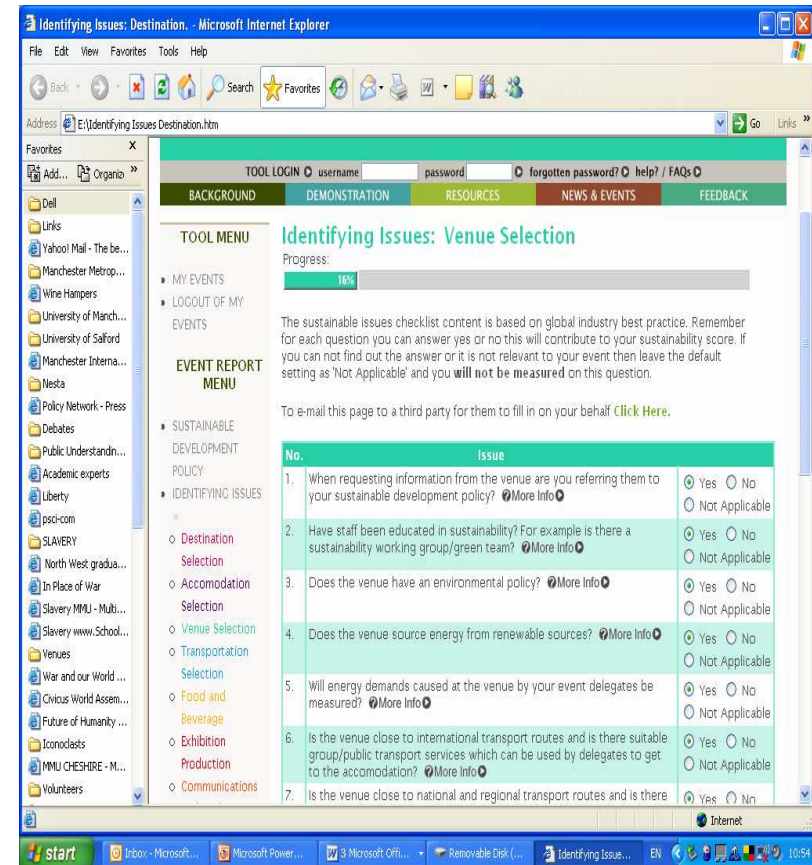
Identifying Issues: Destination. - Microsoft Internet Explorer

File Edit View Favorites Tools Help

Back Search Favorites

Address E:\Identifying Issues Destination.htm Go Links »

Favorites
Add... Organize

Dell
Links
Yahoo! Mail - The be...
Manchester Metrop...
Wine Hampers
University of Manch...
University of Salford
Manchester Interna...
Nesta
Policy Network - Press
Debates
Public Understandin...
Academic experts
Liberty
psci-com
SLAVERY
North West gradua...
In Place of War
Slavery MMU - Multi...
Slavery www.School...
Venues
War and our World ...
Civicus World Assem...
Future of Humanity ...
Iconoclasts
MMU CHESHIRE - M...
Volunteers

TOOL LOGIN username password forgotten password? help? / FAQs

BACKGROUND | DEMONSTRATION | RESOURCES | NEWS & EVENTS | FEEDBACK

TOOL MENU

MY EVENTS
LOCOUT OF MY EVENTS

EVENT REPORT MENU

SUSTAINABLE DEVELOPMENT POLICY
IDENTIFYING ISSUES
»
Destination Selection
Accomodation Selection
Venue Selection
Transportation Selection
Food and Beverage
Exhibition Production
Communications

Identifying Issues: Venue Selection

Progress:
16%

The sustainable issues checklist content is based on global industry best practice. Remember for each question you can answer yes or no this will contribute to your sustainability score. If you can not find out the answer or it is not relevant to your event then leave the default setting as 'Not Applicable' and you **will not be measured** on this question.

To e-mail this page to a third party for them to fill in on your behalf Click Here.

| No. | Issue | |
|---|---|---|
| 1. | When requesting information from the venue are you referring them to your sustainable development policy? More Info | Yes No Not Applicable |
| 2. | Have staff been educated in sustainability? For example is there a sustainability working group/green team? More Info | Yes No Not Applicable |
| 3. | Does the venue have an environmental policy? More Info | Yes No Not Applicable |
| 4. | Does the venue source energy from renewable sources? More Info | Yes No Not Applicable |
| 5. | Will energy demands caused at the venue by your event delegates be measured? More Info | Yes No Not Applicable |
| 6. | Is the venue close to international transport routes and is there suitable group/public transport services which can be used by delegates to get to the accomodation? More Info | Yes No Not Applicable |
| 7. | Is the venue close to national and regional transport routes and is there | Yes No |

Internet

start | Inbox - Microsoft... | Microsoft Power... | 3 Microsoft Offi... | Removable Disk (... | Identifying Issue... | EN | 10:54